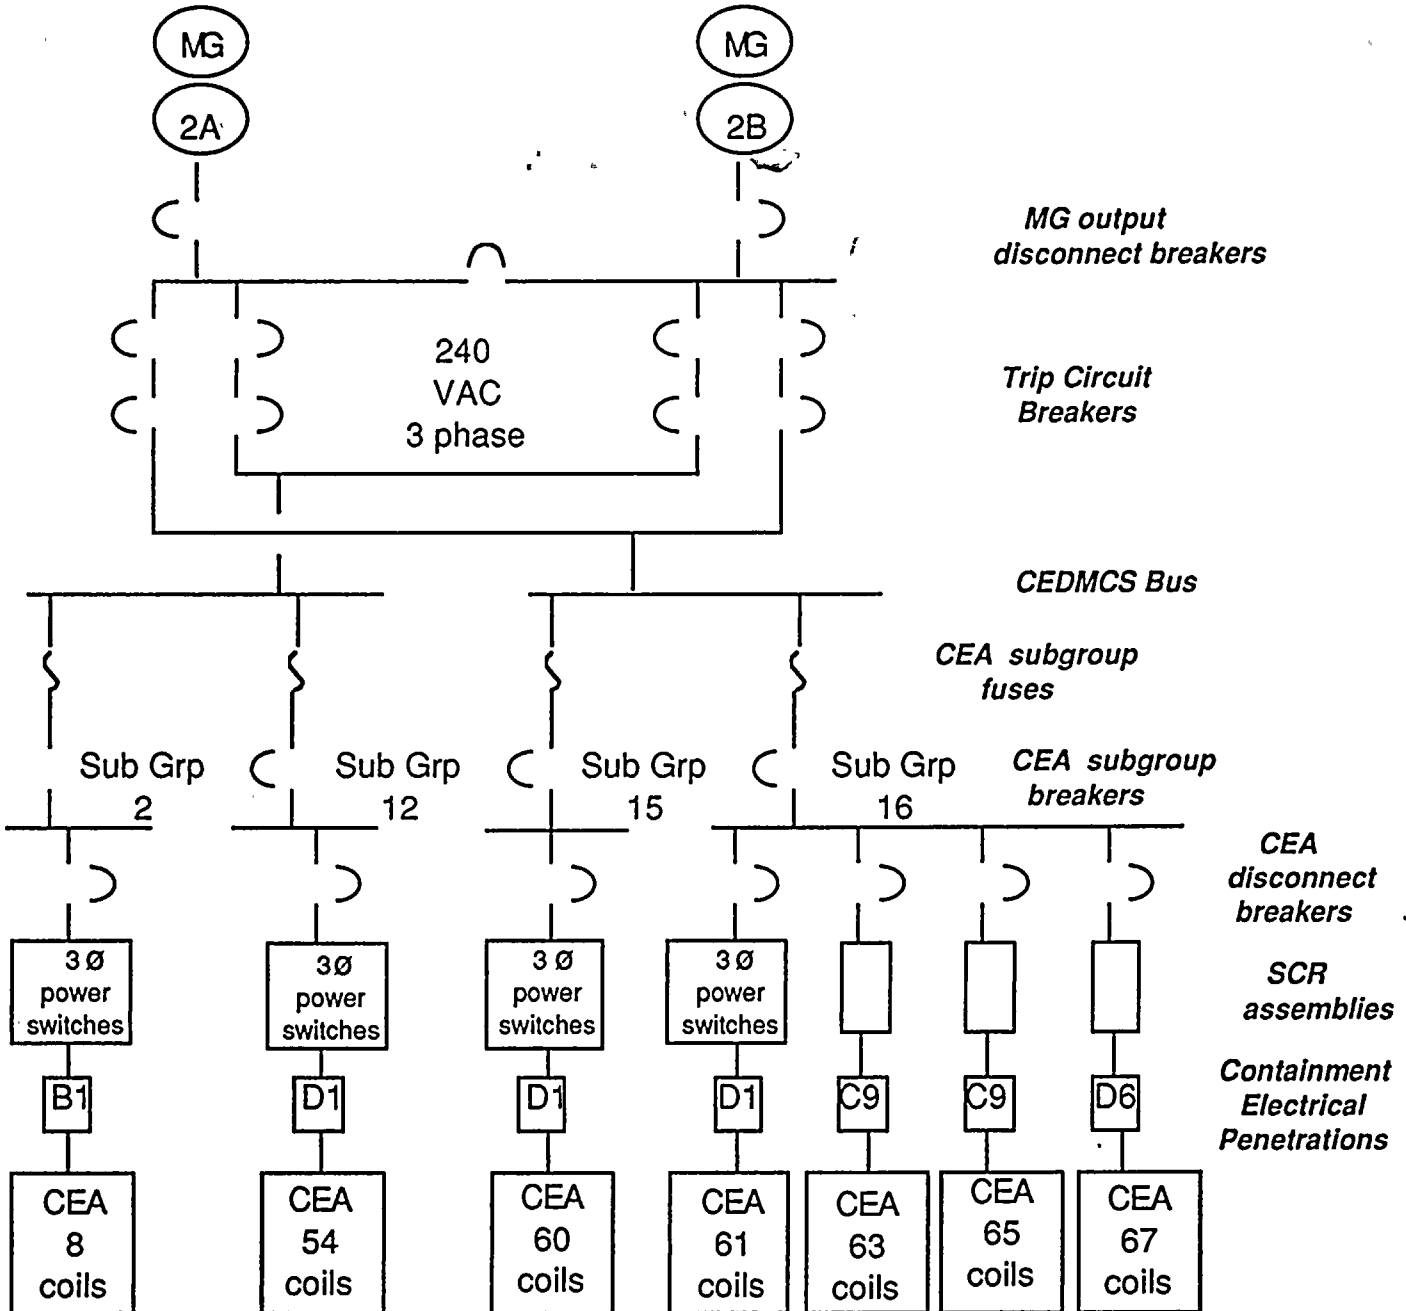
MG
2A
MG
2B

MG output disconnect breakers

240 VAC 3 phase

Trip Circuit Breakers

CEDMCS Bus

CEA subgroup fuses

Sub Grp 2
Sub Grp 12
Sub Grp 15
Sub Grp 16

CEA subgroup breakers

CEA disconnect breakers

3 Ø power switches
3Ø power switches
3 Ø power switches
3 Ø power switches

SCR assemblies

B1
D1
D1
D1
C9
C9
D6

Containment Electrical Penetrations

CEA 8 coils
CEA 54 coils
CEA 60 coils
CEA 61 coils
CEA 63 coils
CEA 65 coils
CEA 67 coils